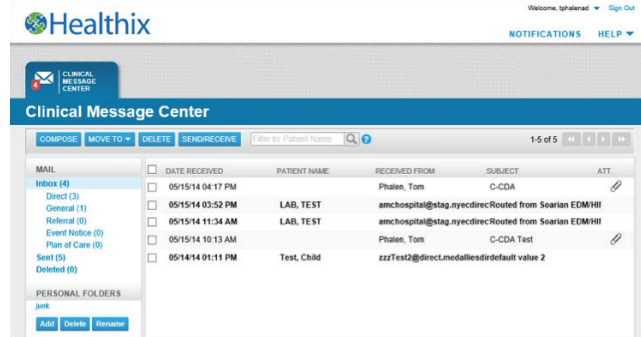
Healthix

Welcome, tphalenad ▾ Sign Out

NOTIFICATIONS HELP ▾

4 CLINICAL MESSAGE CENTER

Clinical Message Center

COMPOSE MOVE TO ▾ DELETE SEND/RECEIVE Filter by Patient Name

1-5 of 5

MAIL
Inbox (4)
Direct (3)
General (1)
Referral (0)
Event Notice (0)
Plan of Care (0)
Sent (5)
Deleted (0)

PERSONAL FOLDERS
junk

Add Delete Rename

| | DATE RECEIVED | PATIENT NAME | RECEIVED FROM | SUBJECT | ATT. |
|---|---|---|---|---|---|
| | 05/15/14 04:17 PM | | Phalen, Tom | C-CDA | |
| | 05/15/14 03:52 PM | LAB, TEST | amchospital@stag.nyecdirec | Routed from Soarian EDM/HI | |
| | 05/15/14 11:34 AM | LAB, TEST | amchospital@stag.nyecdirec | Routed from Soarian EDM/HI | |
| | 05/15/14 10:13 AM | | Phalen, Tom | C-CDA Test | |
| | 05/14/14 01:11 PM | Test, Child | zzzTest2@direct.medalliesdir | default value 2 | |